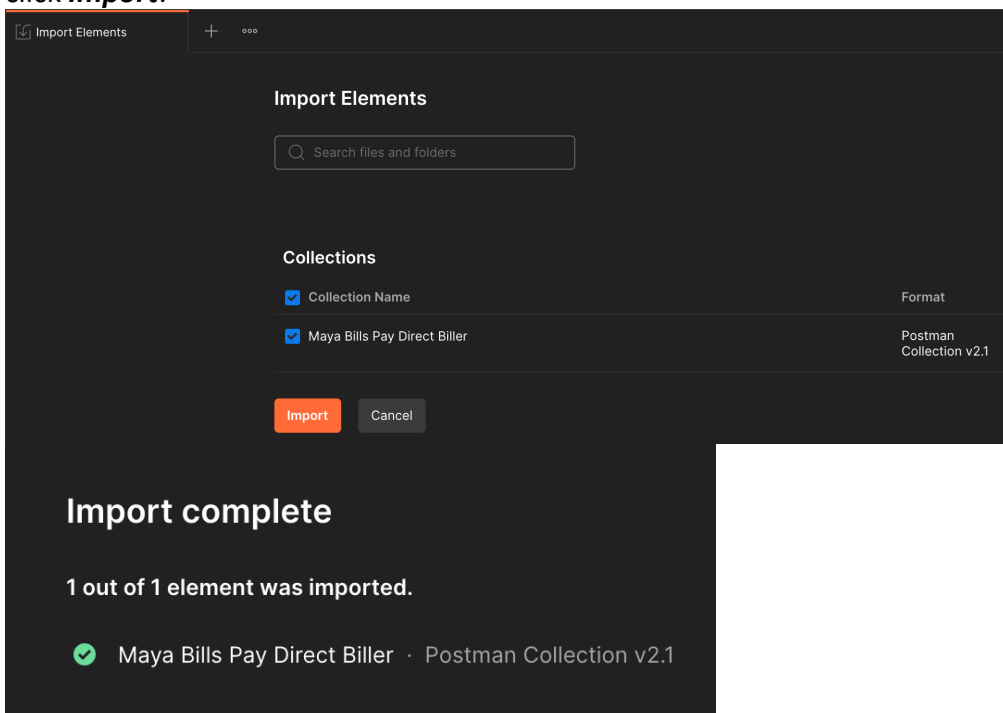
Import Elements

Import Elements

Search files and folders

Collections

| Collection Name | Format |
|---|---|
| Maya Bills Pay Direct Biller | Postman Collection v2.1 |

Import Cancel

Import complete

1 out of 1 element was imported.

Maya Bills Pay Direct Biller · Postman Collection v2.1